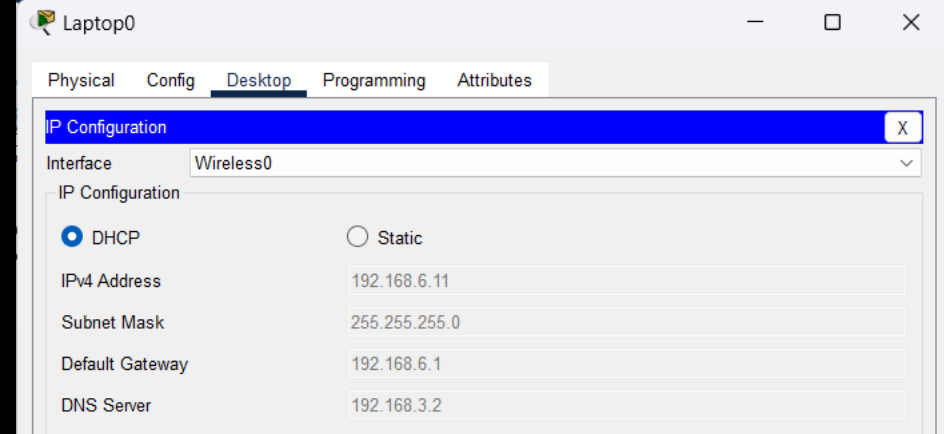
Laptop0

Physical Config Desktop Programming Attributes

IP Configuration X

Interface Wireless0

IP Configuration

DHCP Static

IPv4 Address 192.168.6.11

Subnet Mask 255.255.255.0

Default Gateway 192.168.6.1

DNS Server 192.168.3.2